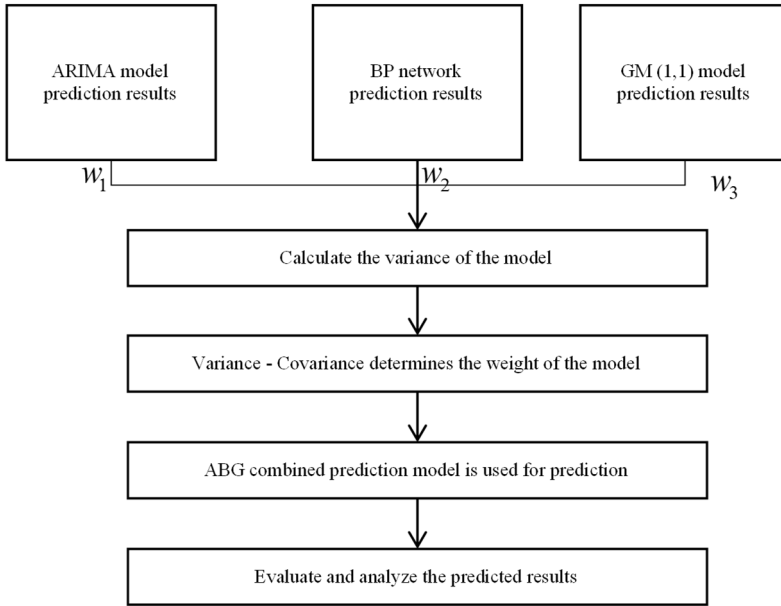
ARIMA model prediction results

BP network prediction results

GM (1,1) model prediction results

$w_1$

$w_2$

$w_3$

Calculate the variance of the model

Variance - Covariance determines the weight of the model

ABG combined prediction model is used for prediction

Evaluate and analyze the predicted results